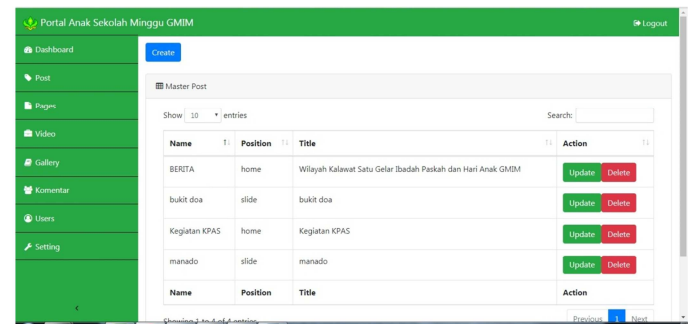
Portal Anak Sekolah Minggu GMIM

Logout

Dashboard

Post

Pages

Video

Gallery

Komentar

Users

Setting

‹

Create

Master Post

Show 10 entries

Search:

| Name | Position | Title | Action |
|---|---|---|---|
| BERITA | home | Wilayah Kalawat Satu Gelar Ibadah Paskah dan Hari Anak GMIM | Update Delete |
| bukit doa | slide | bukit doa | Update Delete |
| Kegiatan KPAS | home | Kegiatan KPAS | Update Delete |
| manado | slide | manado | Update Delete |
| Name | Position | Title | Action |

Showing 1 to 4 of 4 entries

Previous 1 Next